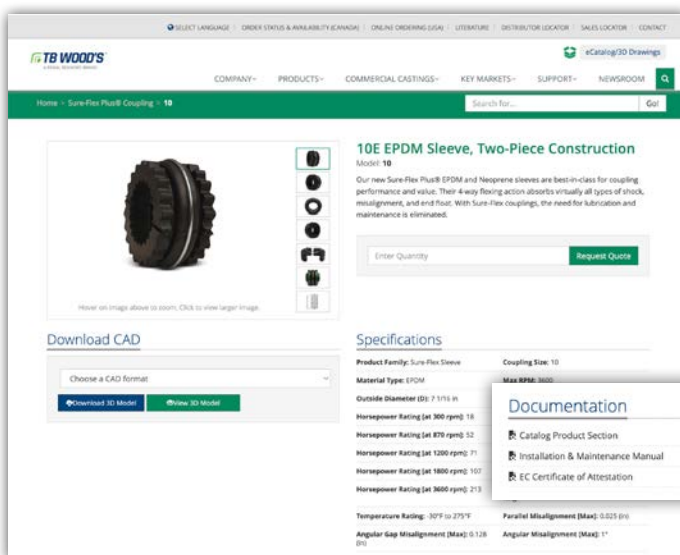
SELECT LANGUAGE | ORDER STATUS & AVAILABILITY (CANADA) | ONLINE ORDERING (USA) | LITERATURE | DISTRIBUTOR LOCATOR | SALES LOCATOR | CONTACT

TB WOOD'S

eCatalog/3D Drawings

COMPANY | PRODUCTS | COMMERCIAL CASTINGS | KEY MARKETS | SUPPORT | NEWSROOM

Home > Sure-Flex Plus® Coupling > 10

Search for...

Go!

10E EPDM Sleeve, Two-Piece Construction

Model: 10

Our new Sure-Flex Plus® EPDM and Neoprene sleeves are best-in-class for coupling performance and value. Their 4-way flexing action absorbs virtually all types of shock, misalignment, and end float. With Sure-Flex couplings, the need for lubrication and maintenance is eliminated.

Enter Quantity

Request Quote

Hover on image above to zoom. Click to view larger image.

Download CAD

Choose a CAD format

Download 3D Model

View 3D Model

Specifications

Product Family: Sure-Flex Sleeve

Coupling Size: 10

Material Type: EPDM

Max RPM: 3600

Outside Diameter (D): 7 11/16 in

Horsepower Rating (at 300 rpm): 18

Horsepower Rating (at 870 rpm): 52

Horsepower Rating (at 1200 rpm): 71

Horsepower Rating (at 1800 rpm): 107

Horsepower Rating (at 3600 rpm): 213

Temperature Rating: -30°F to 275°F

Parallel Misalignment (Max): 0.025 (in)

Angular Gap Misalignment (Max): 0.128 (in)

Angular Misalignment (Max): 1°

Documentation

Catalog Product Section

Installation & Maintenance Manual

EC Certificate of Attestation